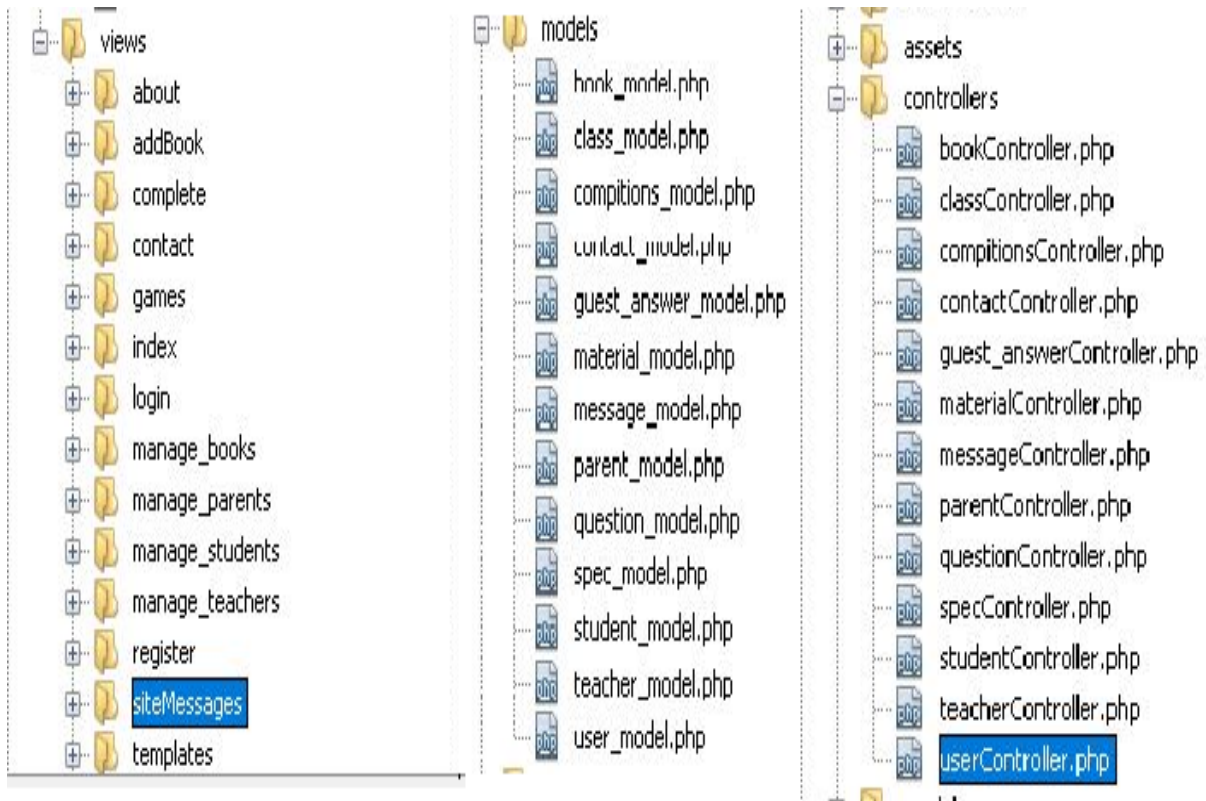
views
about
addBook
complete
contact
games
index
login
manage_books
manage_parents
manage_students
manage_teachers
register
siteMessages
templates

models
book_model.php
class_model.php
compitions_model.php
contact_model.php
guest_answer_model.php
material_model.php
message_model.php
parent_model.php
question_model.php
spec_model.php
student_model.php
teacher_model.php
user_model.php

assets
controllers
bookController.php
classController.php
compitionsController.php
contactController.php
guest_answerController.php
materialController.php
messageController.php
parentController.php
questionController.php
specController.php
studentController.php
teacherController.php
userController.php